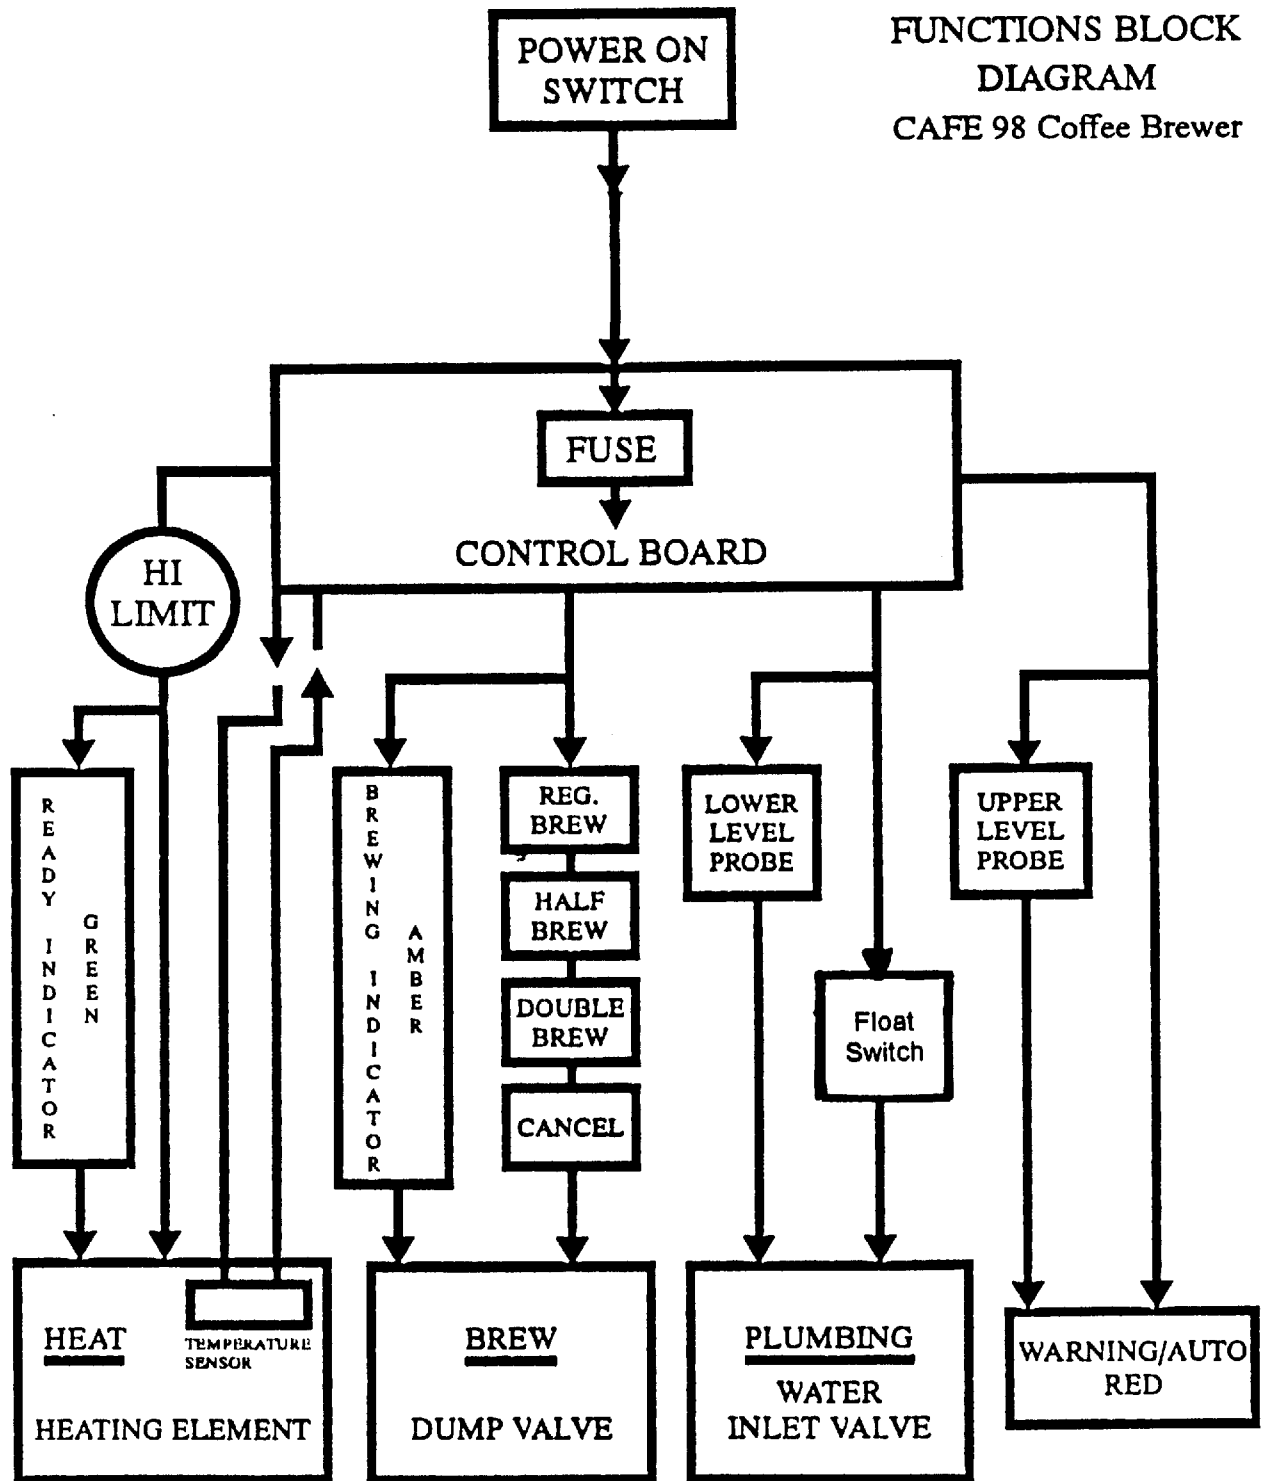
FUNCTIONS BLOCK DIAGRAM
CAFE 98 Coffee Brewer

POWER ON SWITCH

FUSE

CONTROL BOARD

HI LIMIT

READY INDICATOR

GREEN

BREWING INDICATOR

AMBER

REG. BREW

HALF BREW

DOUBLE BREW

CANCEL

LOWER LEVEL PROBE

Float Switch

UPPER LEVEL PROBE

HEAT

TEMPERATURE SENSOR

HEATING ELEMENT

BREW

DUMP VALVE

PLUMBING

WATER INLET VALVE

WARNING/AUTO RED